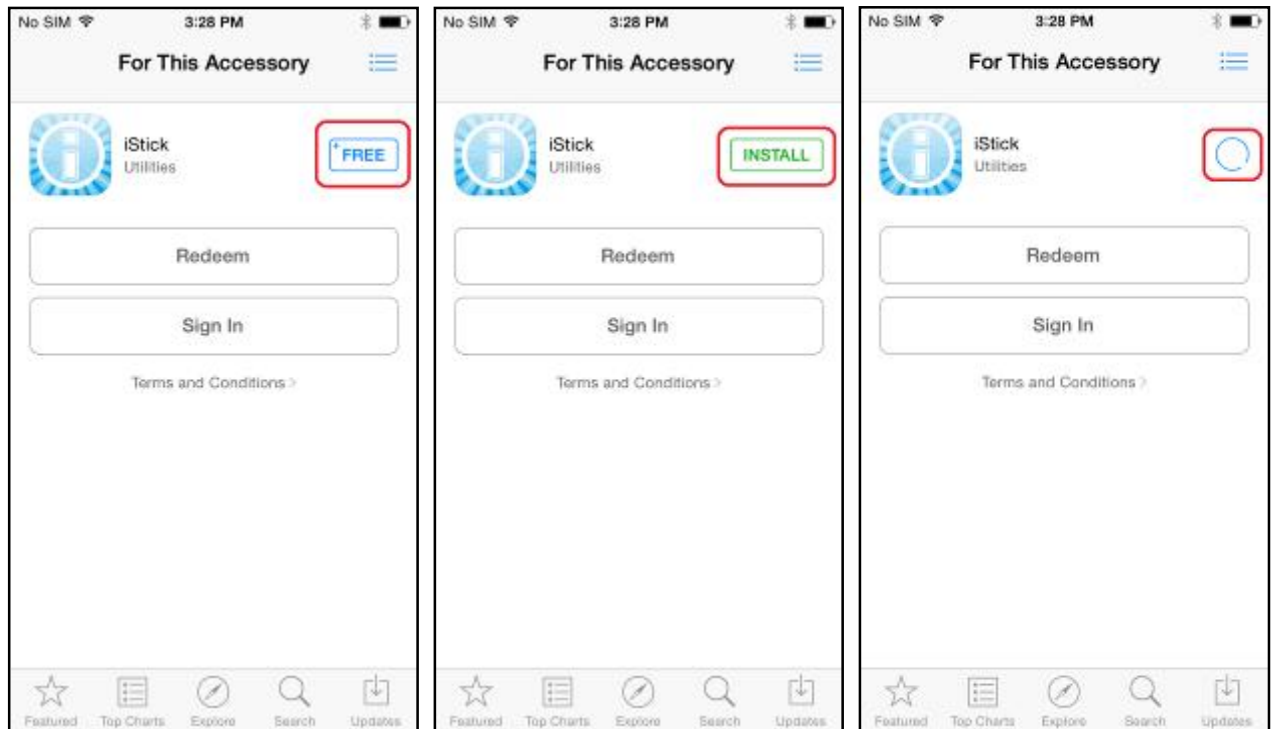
No SIM 3:28 PM

For This Accessory

iStick
Utilities

FREE

Redeem

Sign In

Terms and Conditions >

Featured Top Charts Explore Search Updates

No SIM 3:28 PM

For This Accessory

iStick
Utilities

INSTALL

Redeem

Sign In

Terms and Conditions >

Featured Top Charts Explore Search Updates

No SIM 3:28 PM

For This Accessory

iStick
Utilities

Redeem

Sign In

Terms and Conditions >

Featured Top Charts Explore Search Updates